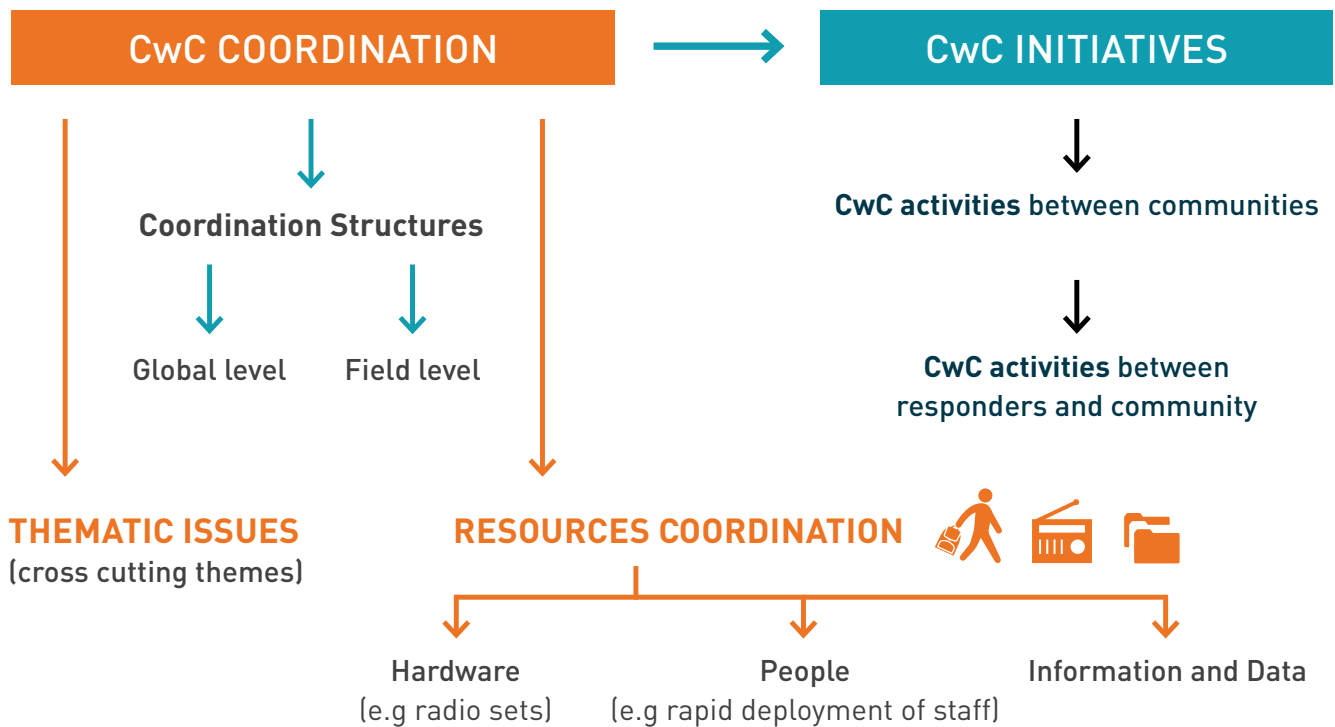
CwC COORDINATION

CwC INITIATIVES

Coordination Structures

Global level

Field level

CwC activities between communities

CwC activities between responders and community

THEMATIC ISSUES
(cross cutting themes)

RESOURCES COORDINATION

Hardware
(e.g radio sets)

People
(e.g rapid deployment of staff)

Information and Data